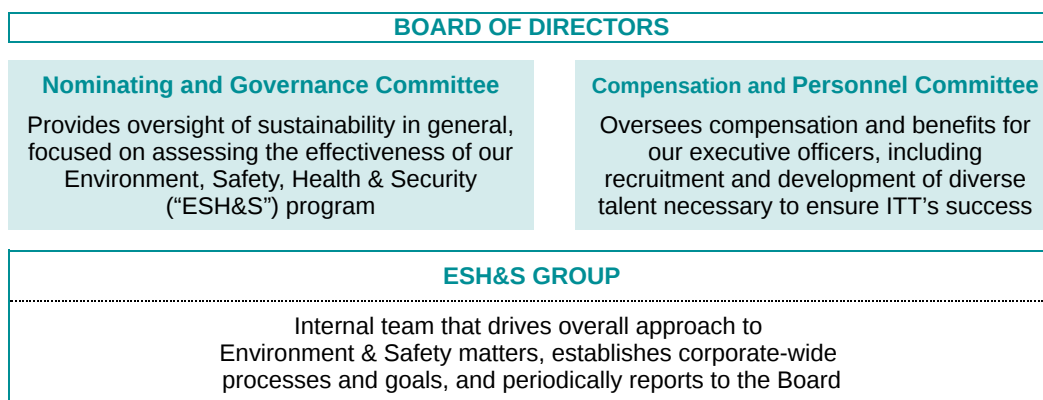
BOARD OF DIRECTORS

Nominating and Governance Committee

Provides oversight of sustainability in general, focused on assessing the effectiveness of our Environment, Safety, Health & Security ("ESH&S") program

Compensation and Personnel Committee

Oversees compensation and benefits for our executive officers, including recruitment and development of diverse talent necessary to ensure ITT's success

ESH&S GROUP

Internal team that drives overall approach to Environment & Safety matters, establishes corporate-wide processes and goals, and periodically reports to the Board